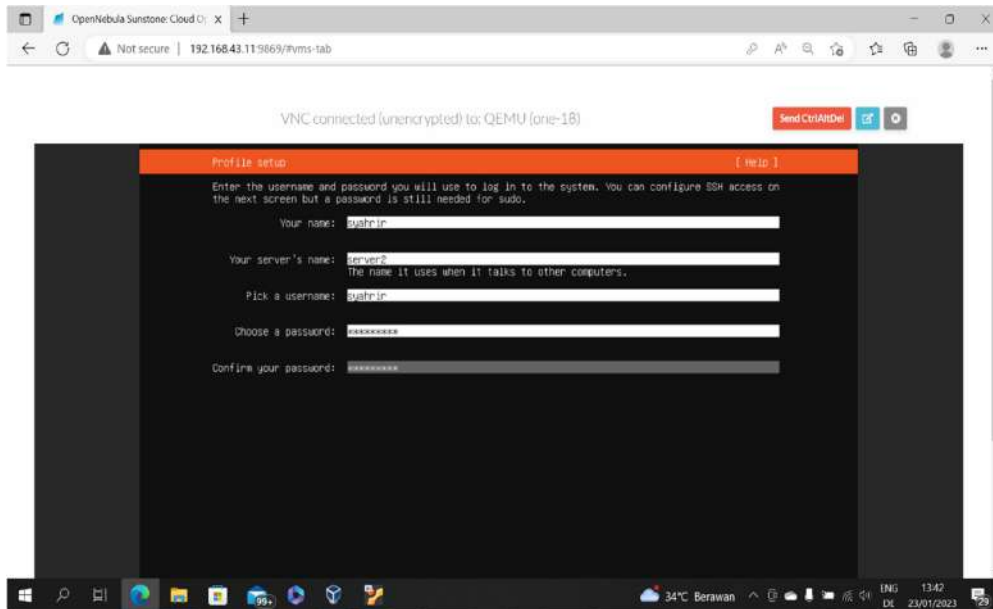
OpenNebula Sunstone: Cloud O ×
+
Not secure | 192.168.43.11:9869/#vms-tab

VNC connected (unencrypted) to: QEMU (one-18)
Send CtrlAltDel

Profile setup
[ Help ]

Enter the username and password you will use to log in to the system. You can configure SSH access on the next screen but a password is still needed for sudo.

Your name: syahrir

Your server's name: server2
The name it uses when it talks to other computers.

Pick a username: syahrir

Choose a password: *********

Confirm your password: *********

99+
34°C Berawan
ENG
DE
13:42
23/01/2023
29